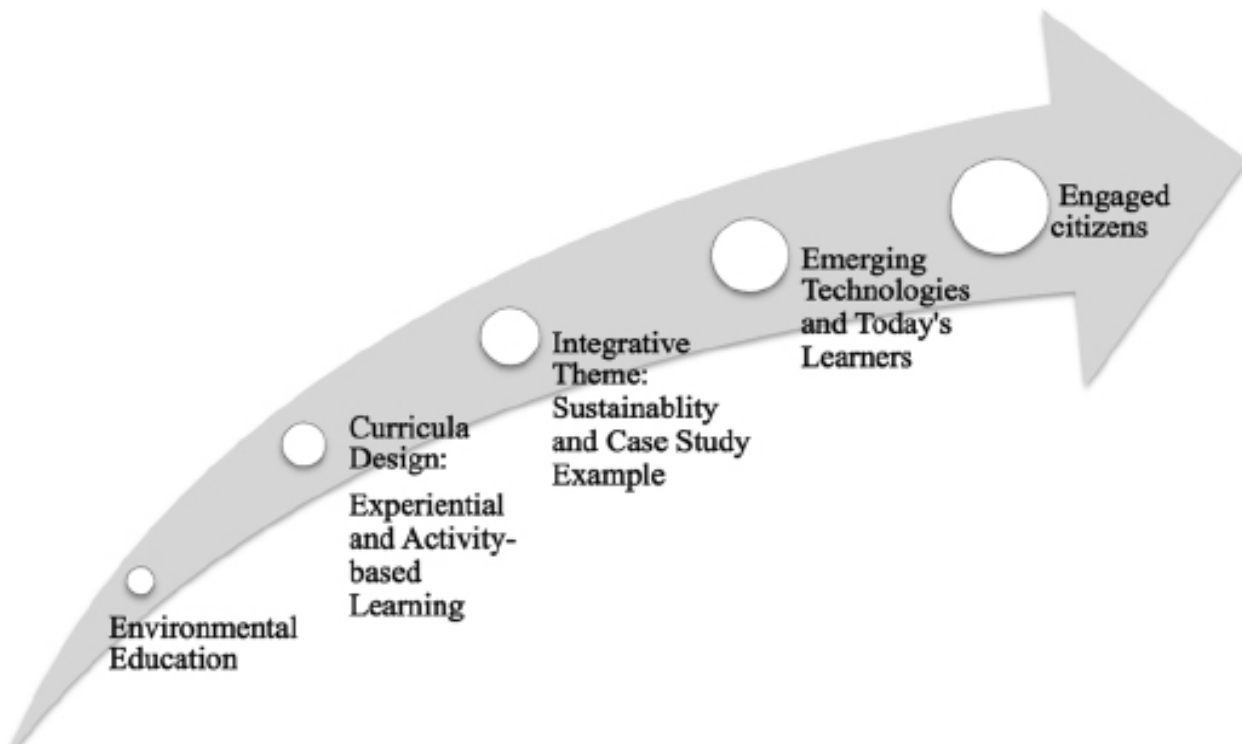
Environmental Education

Curricula Design:

Experiential and Activity-based Learning

Integrative Theme: Sustainablity and Case Study Example

Emerging Technologies and Today's Learners

Engaged citizens